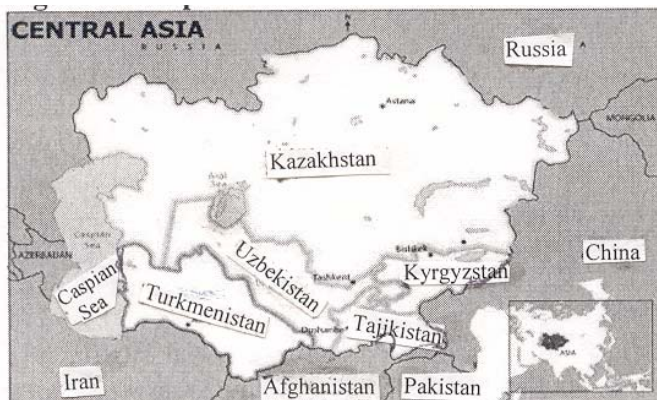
CENTRAL ASIA
RUSSIA
Russia
N
Astana
MONGOLIA
Kazakhstan
Aral Sea
Caspian Sea
AZERBAIJAN
Caspian Sea
Uzbekistan
Bishkek
Kyrgyzstan
China
Tashkent
Turkmenistan
Dushanbe
Tajikistan
ASIA
Iran
Afghanistan
Pakistan